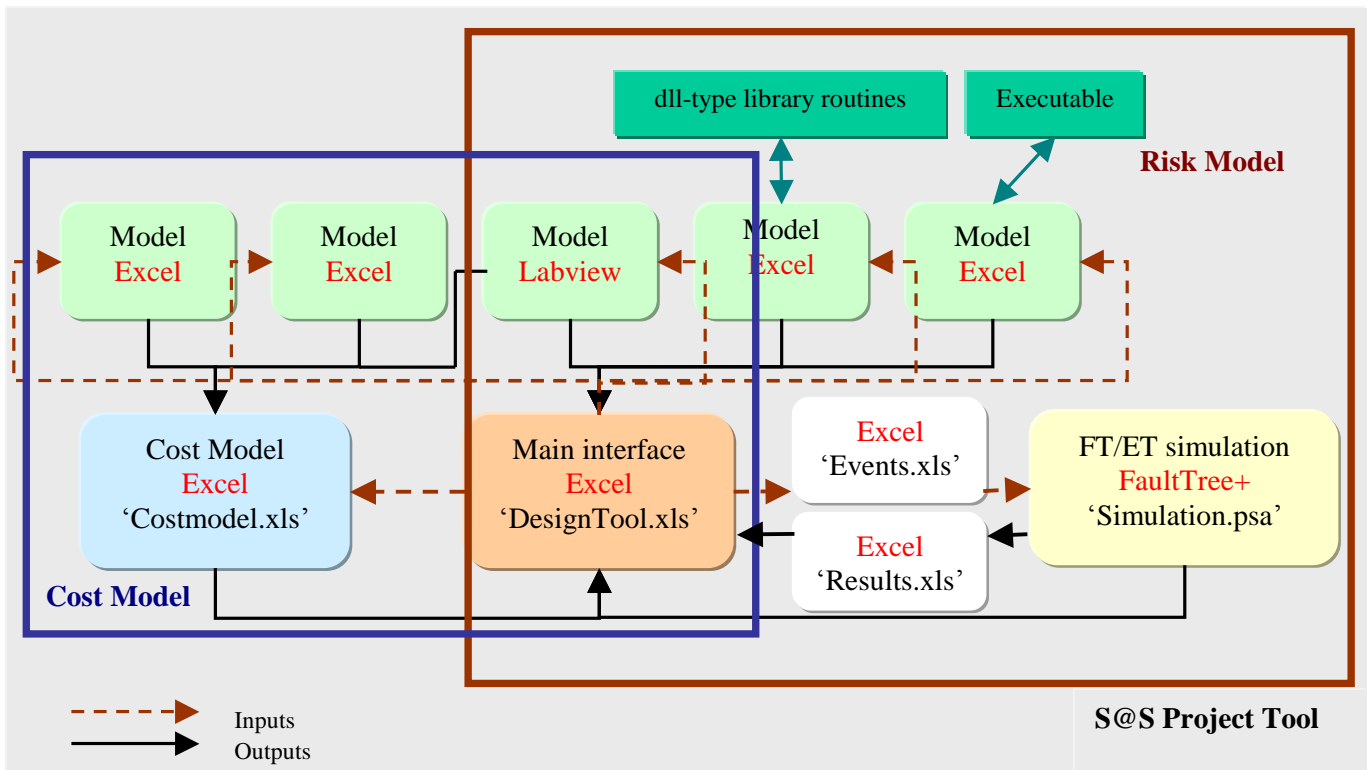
dll-type library routines

Executable

Risk Model

Model
Excel

Model
Excel

Model
Labview

Model
Excel

Model
Excel

Cost Model
Excel
‘Costmodel.xls’

Main interface
Excel
‘DesignTool.xls’

Excel
‘Events.xls’

FT/ET simulation
FaultTree+
‘Simulation.psa’

Excel
‘Results.xls’

Cost Model

Inputs
Outputs

S@S Project Tool